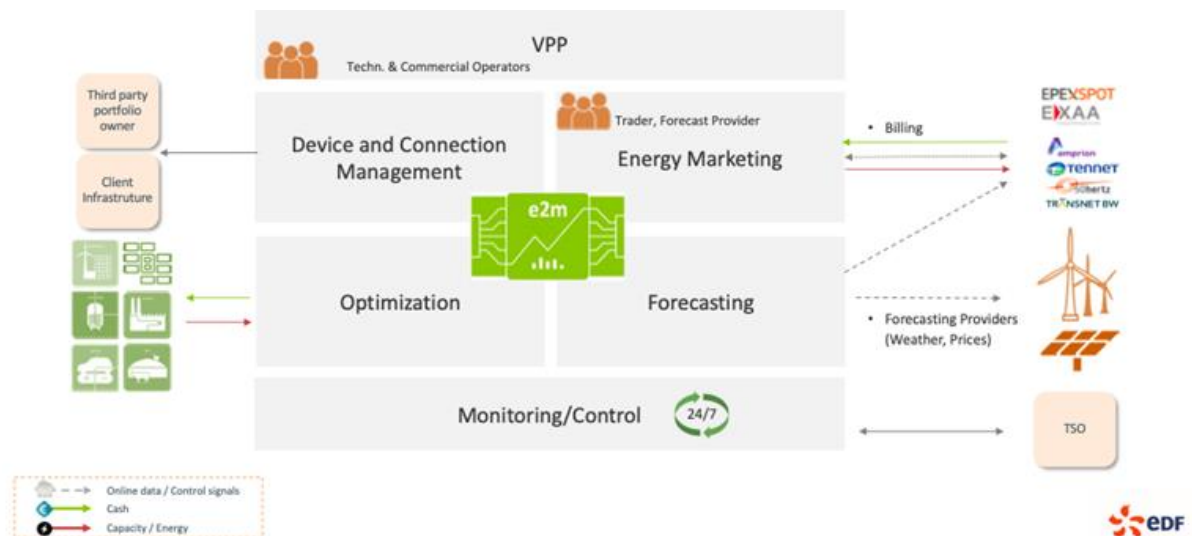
VPP
Techn. & Commercial Operators

Third party portfolio owner

Client Infrastruture

Device and Connection Management

Trader, Forecast Provider

Energy Marketing

e2m

Optimization

Forecasting

Monitoring/Control

24/7

• Billing

EPEXSPOT
EXAA
amprion
TenneT
50hertz
TRANSNET BW

• Forecasting Providers (Weather, Prices)

TSO

Online data / Control signals
Cash
Capacity / Energy

eDF